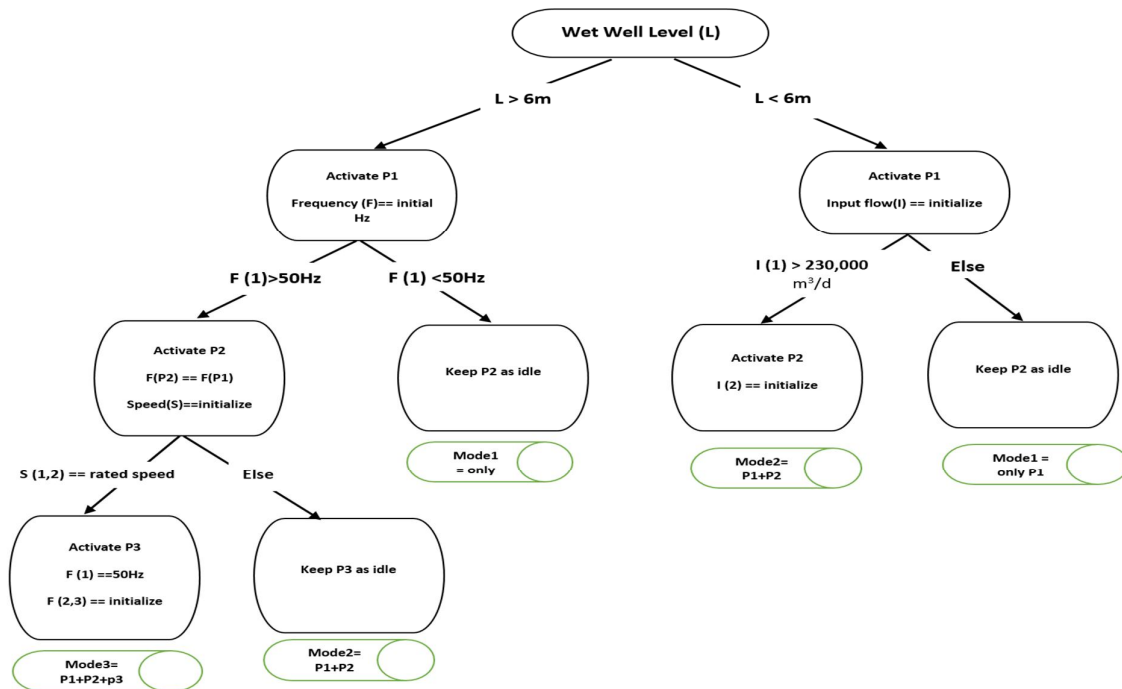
Wet Well Level (L)

L > 6m

L < 6m

Activate P1

Frequency (F)== initial Hz

Activate P1

Input flow(I) == initialize

F (1)>50Hz

F (1) <50Hz

I (1) > 230,000 m$^3$/d

Else

Activate P2

F(P2) == F(P1)

Speed(S)==initialize

Keep P2 as idle

Mode1 = only

Activate P2

I (2) == initialize

Mode2= P1+P2

Keep P2 as idle

Mode1 = only P1

S (1,2) == rated speed

Else

Activate P3

F (1) ==50Hz

F (2,3) == initialize

Mode3= P1+P2+p3

Keep P3 as idle

Mode2= P1+P2